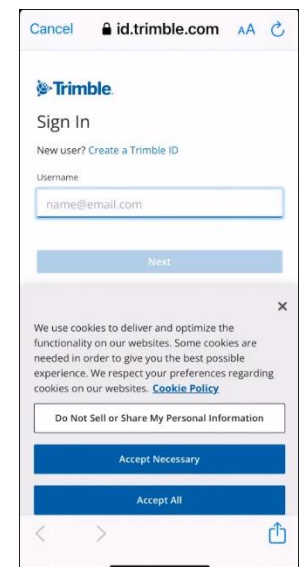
Cancel id.trimble.com AA

Trimble.

Sign In

New user? Create a Trimble ID

Username

name@email.com

Next

×

We use cookies to deliver and optimize the functionality on our websites. Some cookies are needed in order to give you the best possible experience. We respect your preferences regarding cookies on our websites. Cookie Policy

Do Not Sell or Share My Personal Information

Accept Necessary

Accept All